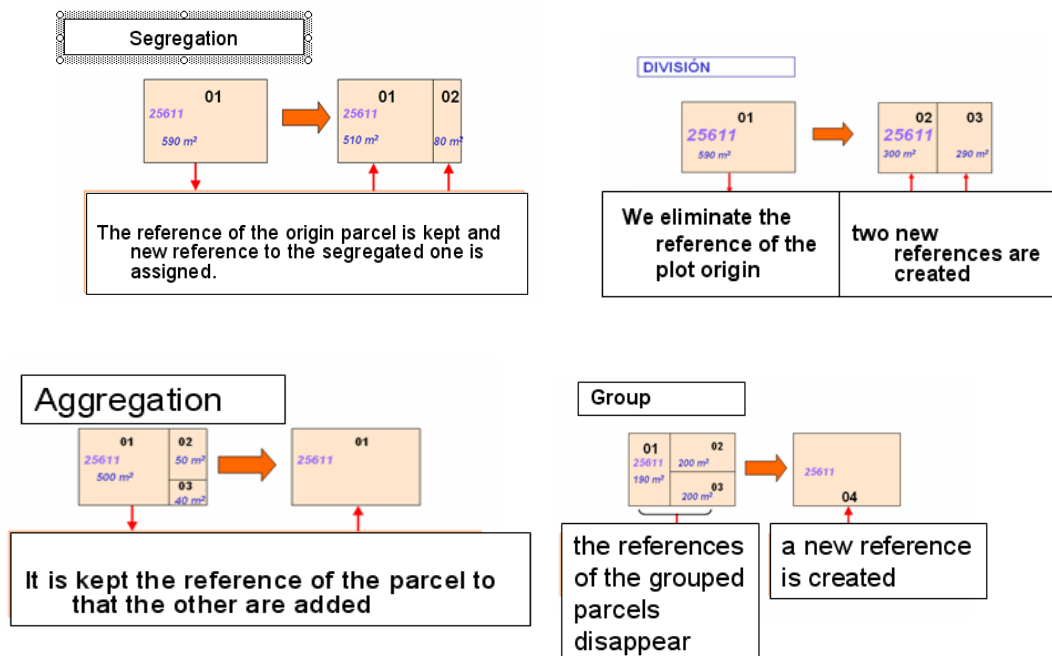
Segregation

01
25611
590 m²

01
25611
510 m²

02
80 m²

The reference of the origin parcel is kept and new reference to the segregated one is assigned.

DIVISIÓN

01
25611
590 m²

02
25611
300 m²

03
290 m²

We eliminate the reference of the plot origin

two new references are created

Aggregation

01
25611
500 m²

02
50 m²

03
40 m²

01
25611

It is kept the reference of the parcel to that the other are added

Group

01
25611
190 m²

02
200 m²

03
200 m²

25611
04

the references of the grouped parcels disappear

a new reference is created